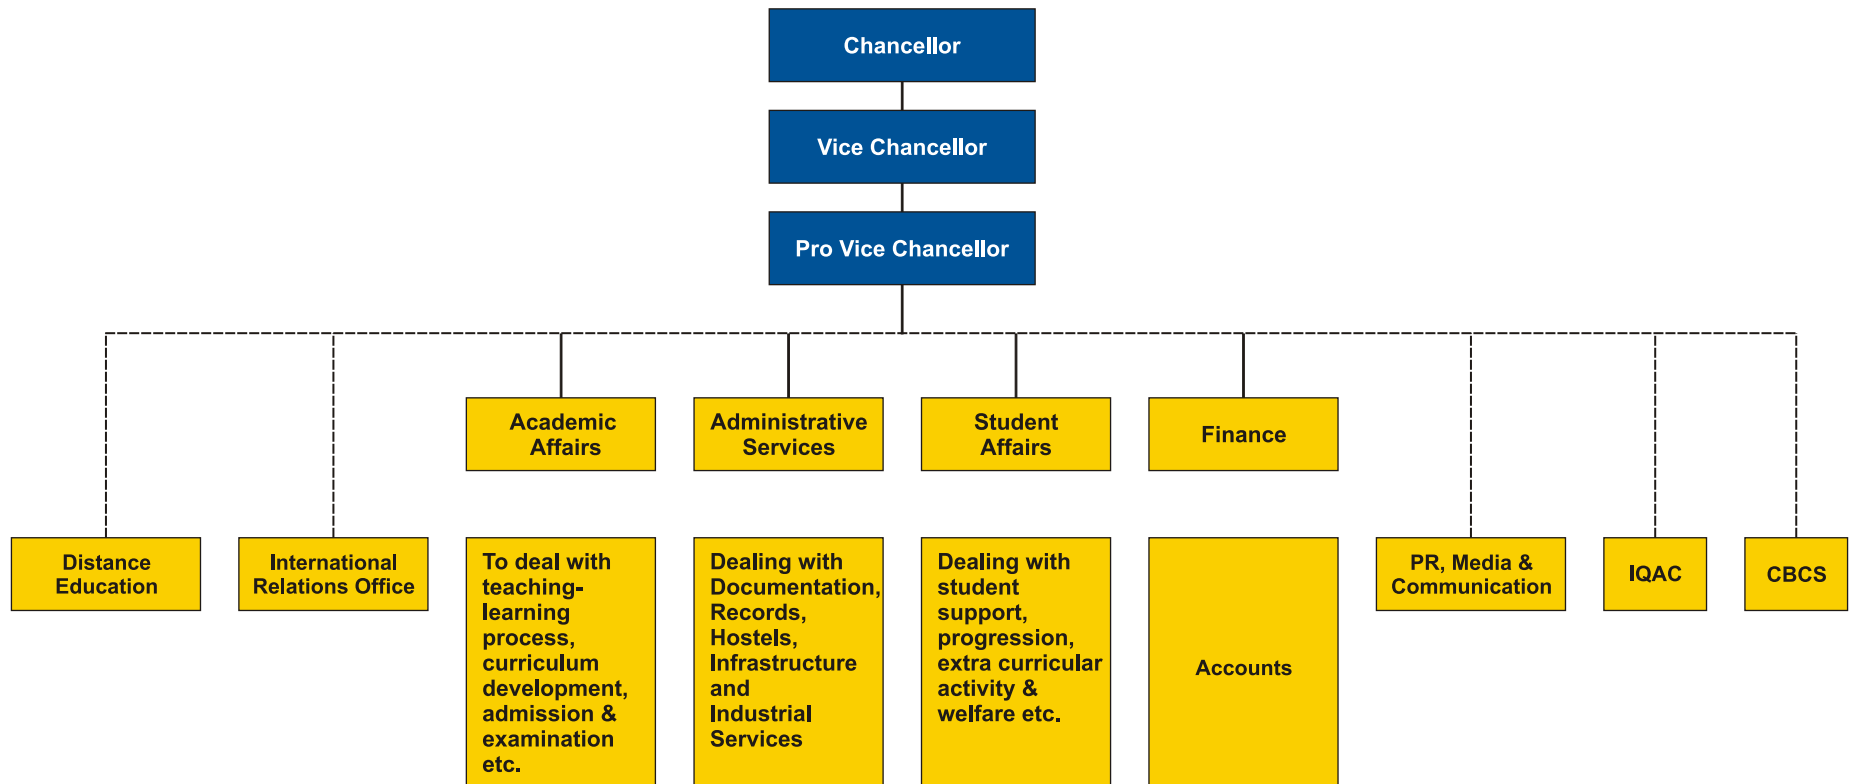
Chancellor

Vice Chancellor

Pro Vice Chancellor

Academic Affairs

Administrative Services

Student Affairs

Finance

Distance Education

International Relations Office

To deal with teaching-learning process, curriculum development, admission & examination etc.

Dealing with Documentation, Records, Hostels, Infrastructure and Industrial Services

Dealing with student support, progression, extra curricular activity & welfare etc.

Accounts

PR, Media & Communication

IQAC

CBCS